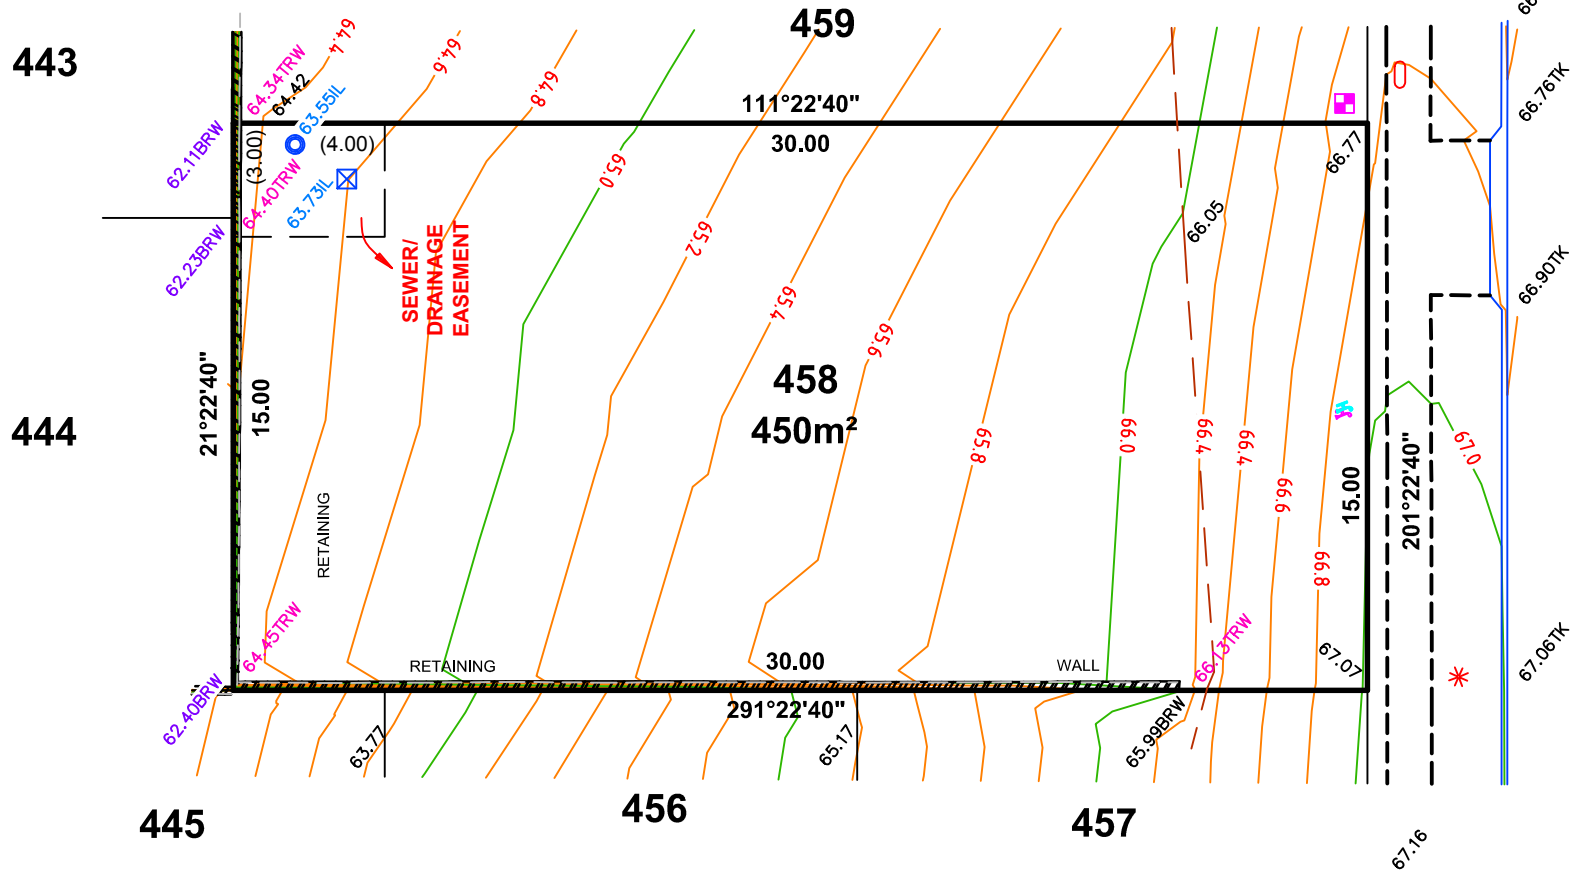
443

459

64.4

64.6

64.8

64.34TRW

64.42

63.55IL

62.11BRW

111°22'40"

30.00

(3.00)

(4.00)

64.40TRW

63.73IL

65.0

66.77

66.76TK

62.23BRW

SEWER/ DRAINAGE EASEMENT

65.2

66.05

66.90TK

65.4

65.6

458

450m²

444

21°22'40"

15.00

65.8

66.0

66.4

66.4

66.6

15.00

201°22'40"

67.0

RETAINING

66.8

64.45TRW

66.13TRW

RETAINING

30.00

WALL

67.07

67.06TK

62.40BRW

291°22'40"

63.77

65.17

65.99BRW

445

456

457

67.16